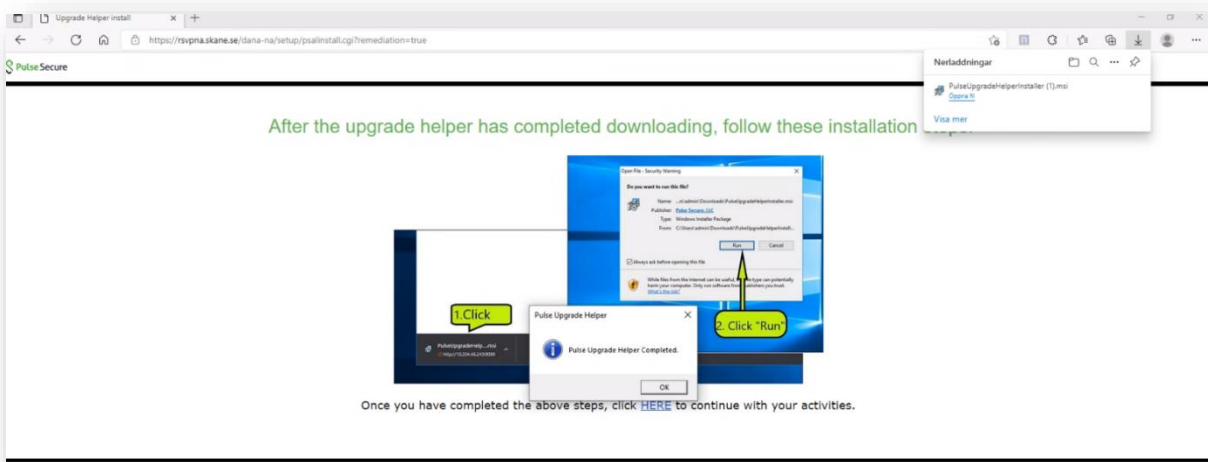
Upgrade Helper install

https://rsvpna.skane.se/dana-na/setup/psalinstall.cgi?remediation=true

Pulse Secure

Nerladdningar

PulseUpgradeHelperInstaller (1).msi
Öppna fil

Visa mer

After the upgrade helper has completed downloading, follow these installation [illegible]

Open File - Security Warning

Do you want to run this file?

Name: ...rs\admin\Downloads\PulseUpgradeHelperInstaller.msi
Publisher: Pulse Secure, LLC
Type: Windows Installer Package
From: C:\Users\admin\Downloads\PulseUpgradeHelperInstall...

Run Cancel

Always ask before opening this file

While files from the Internet can be useful, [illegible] type can potentially harm your computer. Only run software from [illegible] publishers you trust. What's the risk?

1.Click

2. Click "Run"

PulseUpgradeHelp....msi
https://10.204.46.24:XXXXX

Pulse Upgrade Helper

Pulse Upgrade Helper Completed.

OK

Once you have completed the above steps, click HERE to continue with your activities.